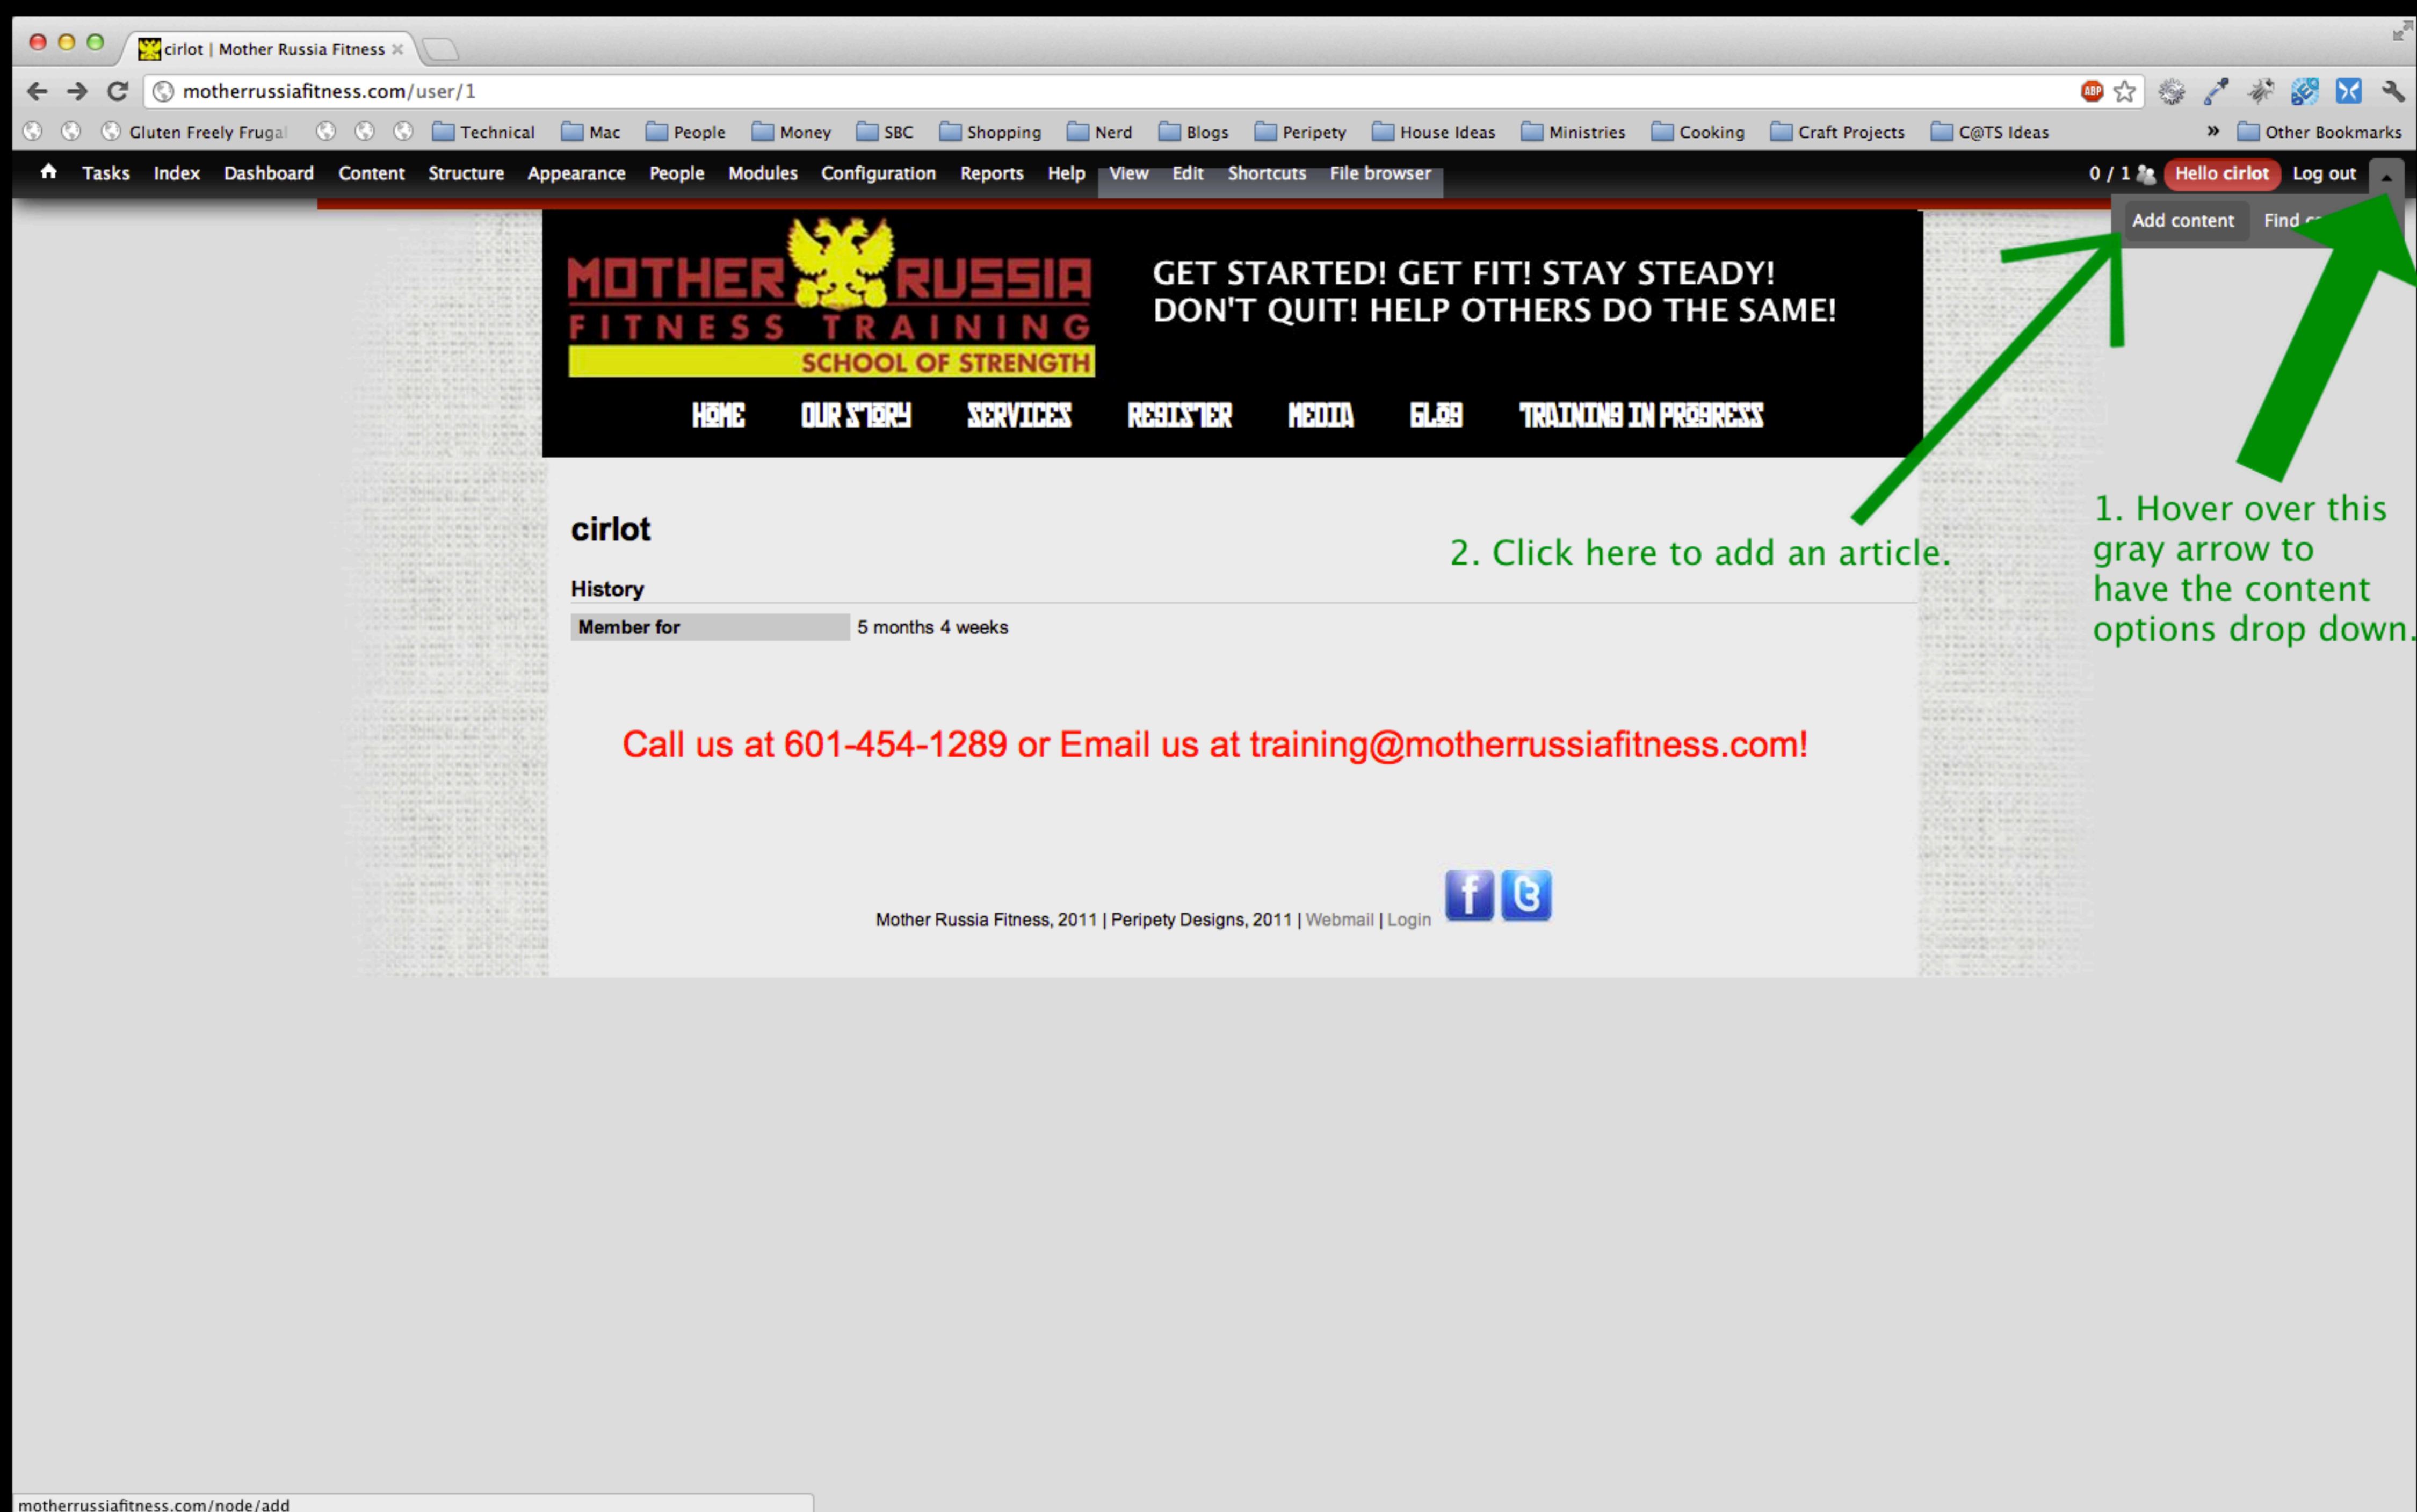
cirlot | Mother Russia Fitness ×

motherrussiafitness.com/user/1

Gluten Freely Frugal Technical Mac People Money SBC Shopping Nerd Blogs Peripety House Ideas Ministries Cooking Craft Projects C@TS Ideas » Other Bookmarks

Tasks Index Dashboard Content Structure Appearance People Modules Configuration Reports Help View Edit Shortcuts File browser 0 / 1 Hello cirlot Log out

Add content Find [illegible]

MOTHER RUSSIA
FITNESS TRAINING
SCHOOL OF STRENGTH

GET STARTED! GET FIT! STAY STEADY! DON'T QUIT! HELP OTHERS DO THE SAME!

HOME OUR STORY SERVICES REGISTER MEDIA BLOG TRAINING IN PROGRESS

cirlot

2. Click here to add an article.

1. Hover over this gray arrow to have the content options drop down.

History

| Member for | 5 months 4 weeks |
|---|---|

Call us at 601-454-1289 or Email us at training@motherrussiafitness.com!

Mother Russia Fitness, 2011 | Peripety Designs, 2011 | Webmail | Login

motherrussiafitness.com/node/add